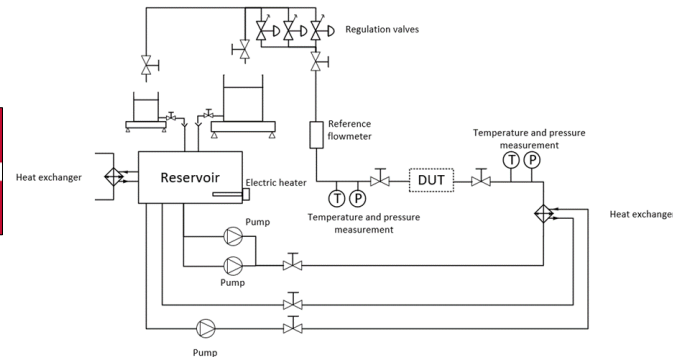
Regulation valves

Reference flowmeter

Temperature and pressure measurement

T P

Heat exchanger

Reservoir

Electric heater

T P

DUT

Temperature and pressure measurement

Heat exchange

Pump

Pump

Pump